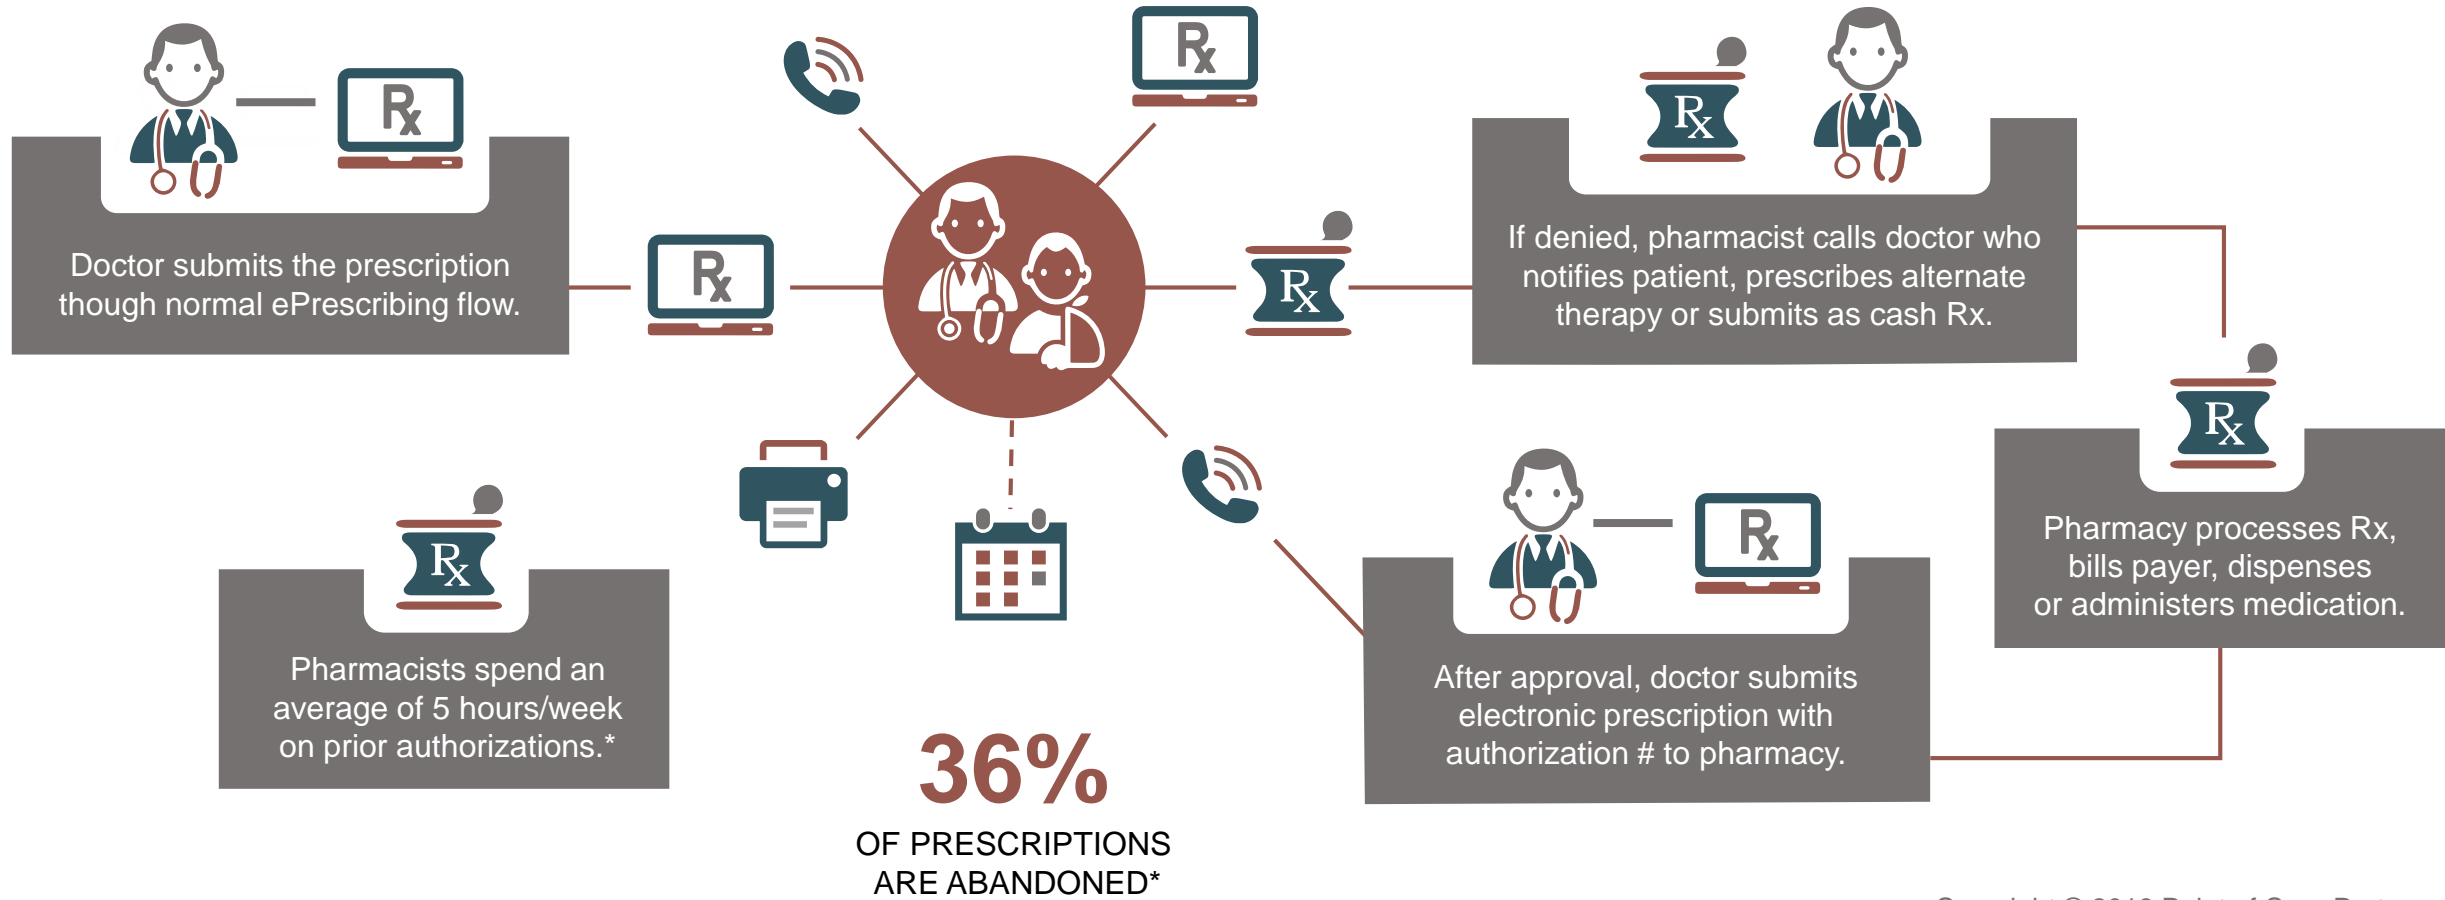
Rx

Doctor submits the prescription though normal ePrescribing flow.

Rx

Rx

Rx

If denied, pharmacist calls doctor who notifies patient, prescribes alternate therapy or submits as cash Rx.

Rx

Rx

Pharmacy processes Rx, bills payer, dispenses or administers medication.

Rx

Pharmacists spend an average of 5 hours/week on prior authorizations.*

Rx

After approval, doctor submits electronic prescription with authorization # to pharmacy.

36%

OF PRESCRIPTIONS ARE ABANDONED*

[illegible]